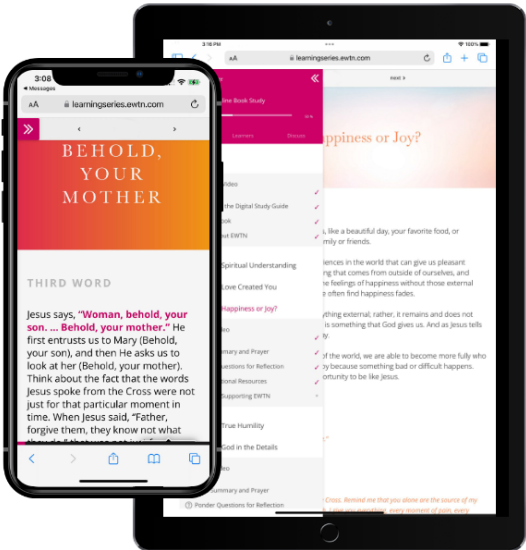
3:08
◂ Messages
AA learningseries.ewtn.com

BEHOLD, YOUR MOTHER

THIRD WORD

Jesus says, "Woman, behold, your son. ... Behold, your mother." He first entrusts us to Mary (Behold, your son), and then He asks us to look at her (Behold, your mother). Think about the fact that the words Jesus spoke from the Cross were not just for that particular moment in time. When Jesus said, "Father, forgive them, they know not what they do," that was not just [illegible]

3:18 PM
AA learningseries.ewtn.com
next ›
Online Book Study
Learners
Discuss
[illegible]ideo
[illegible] the Digital Study Guide
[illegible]ook
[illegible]out EWTN
Spiritual Understanding
Love Created You
Happiness or Joy?
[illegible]eo
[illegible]mary and Prayer
Questions for Reflection
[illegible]ional Resources
Supporting EWTN
True Humility
God in the Details
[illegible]eo
Summary and Prayer
Ponder Questions for Reflection

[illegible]ppiness or Joy?

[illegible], like a beautiful day, your favorite food, or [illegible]mily or friends.

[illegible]iences in the world that can give us pleasant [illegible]ing that comes from outside of ourselves, and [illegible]e feelings of happiness without those external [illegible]e often find happiness fades.

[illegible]ything external; rather, it remains and does not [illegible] is something that God gives us. And as Jesus tells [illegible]

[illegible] of the world, we are able to become more fully who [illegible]y because something bad or difficult happens. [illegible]ortunity to be like Jesus.

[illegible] Cross. Remind me that you alone are the source of my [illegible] every moment of pain, every